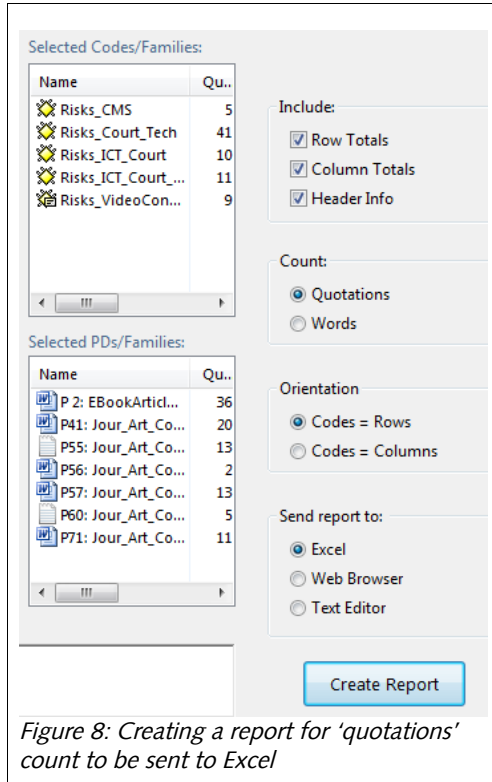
Selected Codes/Families:

| Name | Qu.. |
|---|---|
| Risks_CMS | 5 |
| Risks_Court_Tech | 41 |
| Risks_ICT_Court | 10 |
| Risks_ICT_Court_... | 11 |
| Risks_VideoCon... | 9 |

III

Include:
Row Totals
Column Totals
Header Info

Count:
Quotations
Words

Selected PDs/Families:

| Name | Qu.. |
|---|---|
| P 2: EBookArticl... | 36 |
| P41: Jour_Art_Co... | 20 |
| P55: Jour_Art_Co... | 13 |
| P56: Jour_Art_Co... | 2 |
| P57: Jour_Art_Co... | 13 |
| P60: Jour_Art_Co... | 5 |
| P71: Jour_Art_Co... | 11 |

III

Orientation
Codes = Rows
Codes = Columns

Send report to:
Excel
Web Browser
Text Editor

Create Report

Figure 8: Creating a report for 'quotations' count to be sent to Excel